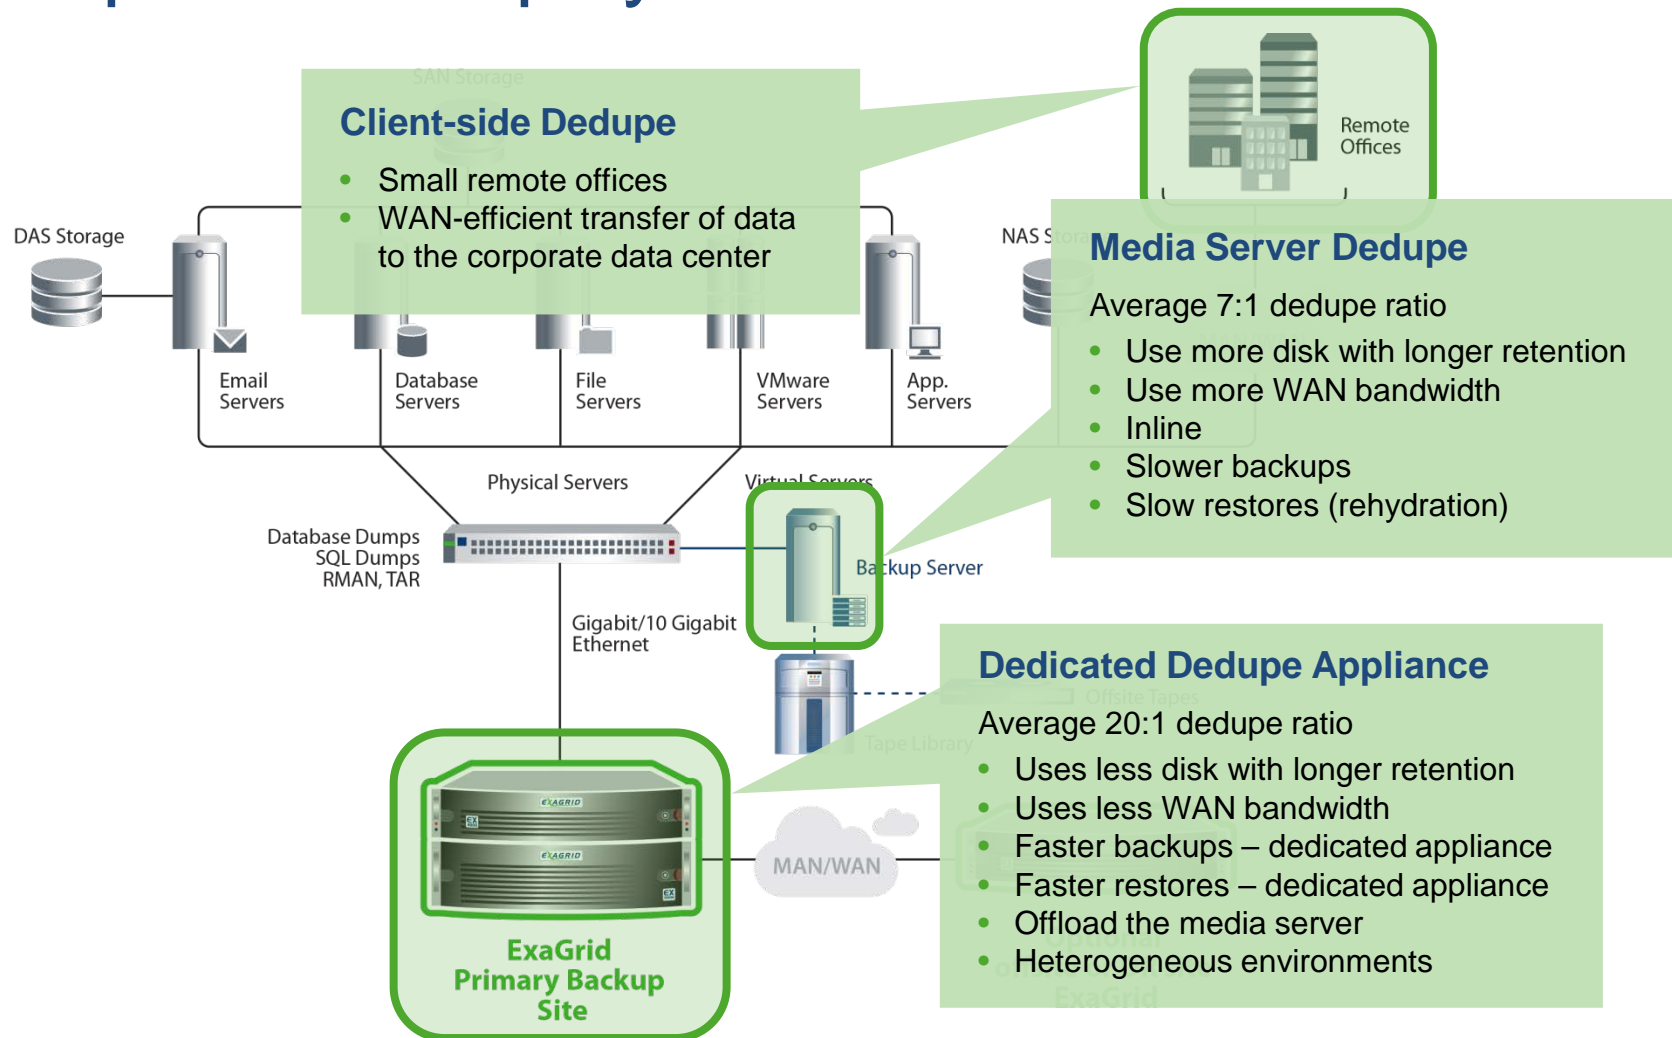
SAN Storage

Client-side Dedupe

- Small remote offices
- WAN-efficient transfer of data to the corporate data center

Remote Offices

DAS Storage

NAS Stora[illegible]

Media Server Dedupe

Average 7:1 dedupe ratio

- Use more disk with longer retention
- Use more WAN bandwidth
- Inline
- Slower backups
- Slow restores (rehydration)

Email Servers

Database Servers

File Servers

VMware Servers

App. Servers

Physical Servers

Virtual Servers

Database Dumps
SQL Dumps
RMAN, TAR

Backup Server

Gigabit/10 Gigabit Ethernet

Dedicated Dedupe Appliance

Average 20:1 dedupe ratio

- Uses less disk with longer retention
- Uses less WAN bandwidth
- Faster backups – dedicated appliance
- Faster restores – dedicated appliance
- Offload the media server
- Heterogeneous environments

Offsite Tapes

Tape Library

EXAGRID

EXAGRID

MAN/WAN

ExaGrid
Primary Backup
Site

Optional

ExaGrid